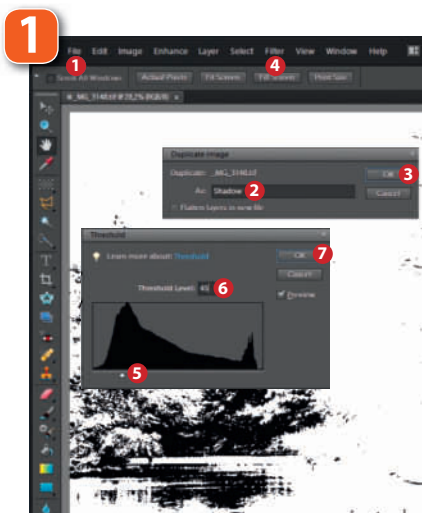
1

File Edit Image Enhance Layer Select Filter View Window Help

1

Scroll All Windows Actual Pixels Fit Screen Fill Screen Print Size

4

_MG_3140.tif @ 25.2% (RGB/8)

Duplicate Image

Duplicate: _MG_3140.tif

As: Shadow 2

OK 3

Cancel

Flatten Layers in new file

Threshold

Learn more about: Threshold

OK 7

Cancel

Threshold Level: 45 6

Preview

5